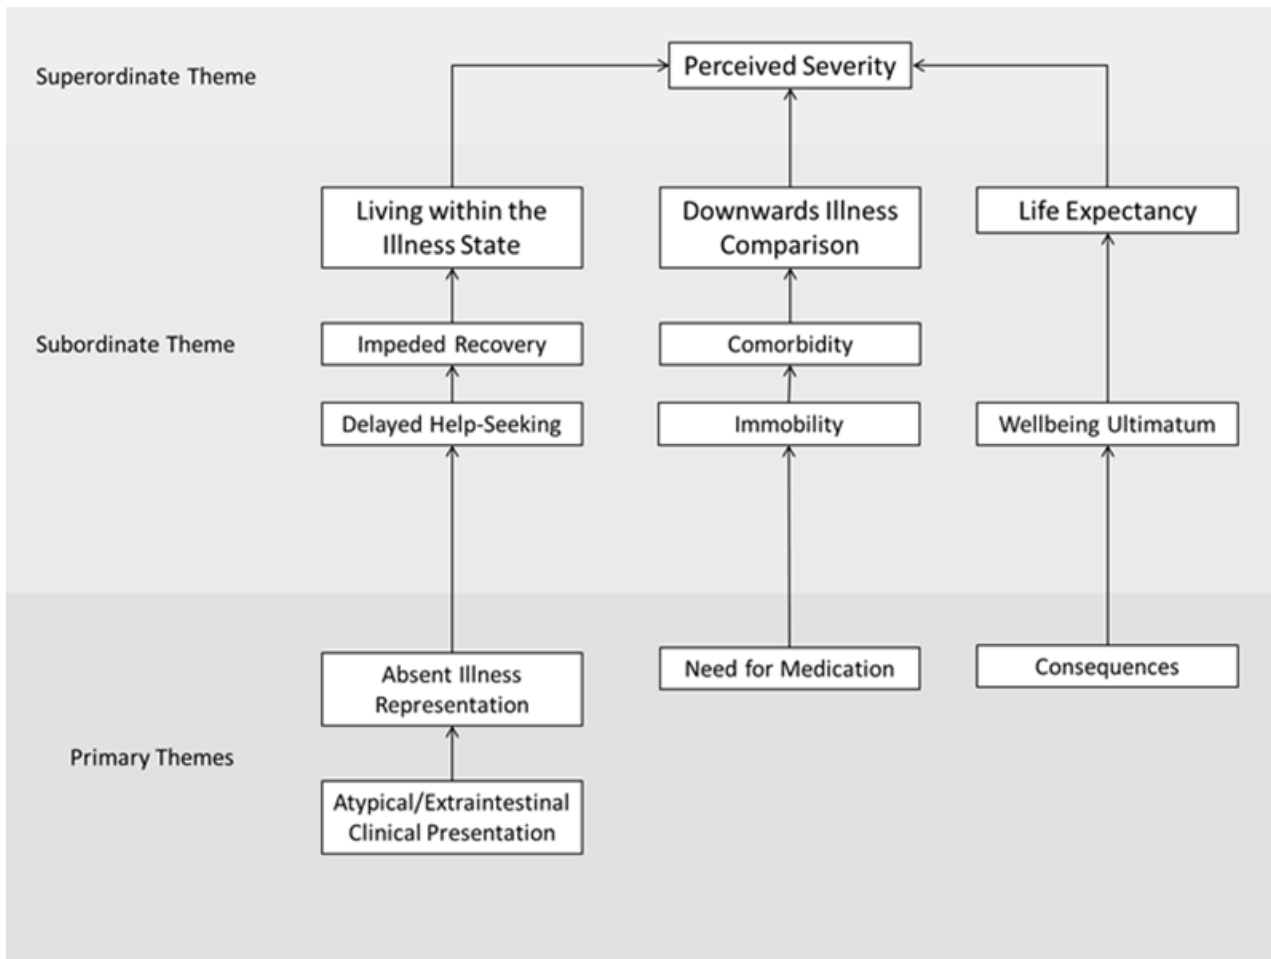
Superordinate Theme

Perceived Severity

Living within the Illness State

Downwards Illness Comparison

Life Expectancy

Subordinate Theme

Impeded Recovery

Comorbidity

Delayed Help-Seeking

Immobility

Wellbeing Ultimatum

Absent Illness Representation

Need for Medication

Consequences

Primary Themes

Atypical/Extraintestinal Clinical Presentation